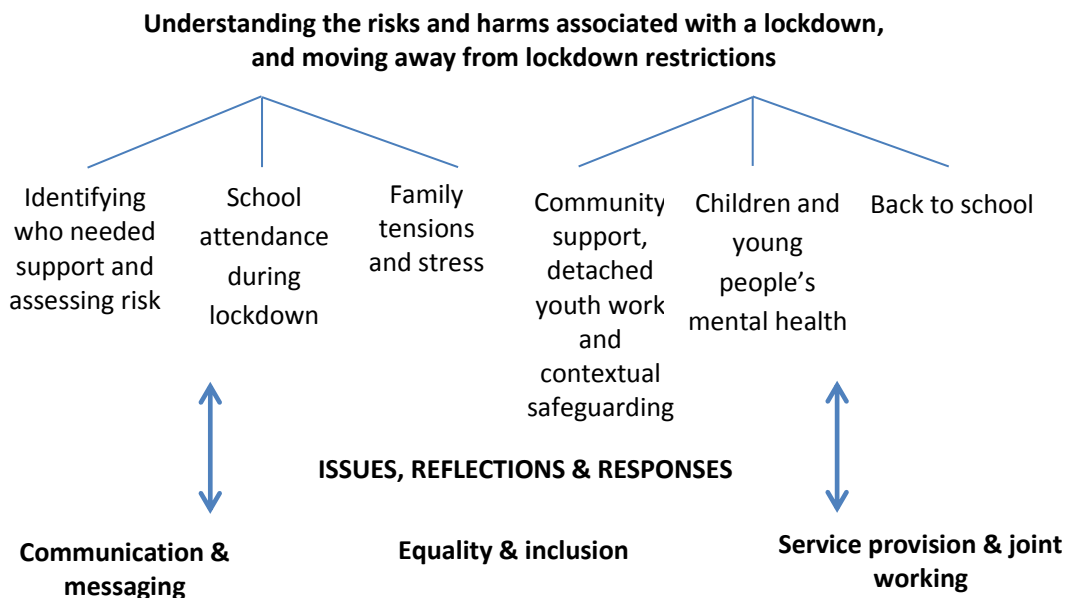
Understanding the risks and harms associated with a lockdown, and moving away from lockdown restrictions

Identifying who needed support and assessing risk

School attendance during lockdown

Family tensions and stress

Community support, detached youth work and contextual safeguarding

Children and young people's mental health

Back to school

ISSUES, REFLECTIONS & RESPONSES

Communication & messaging

Equality & inclusion

Service provision & joint working